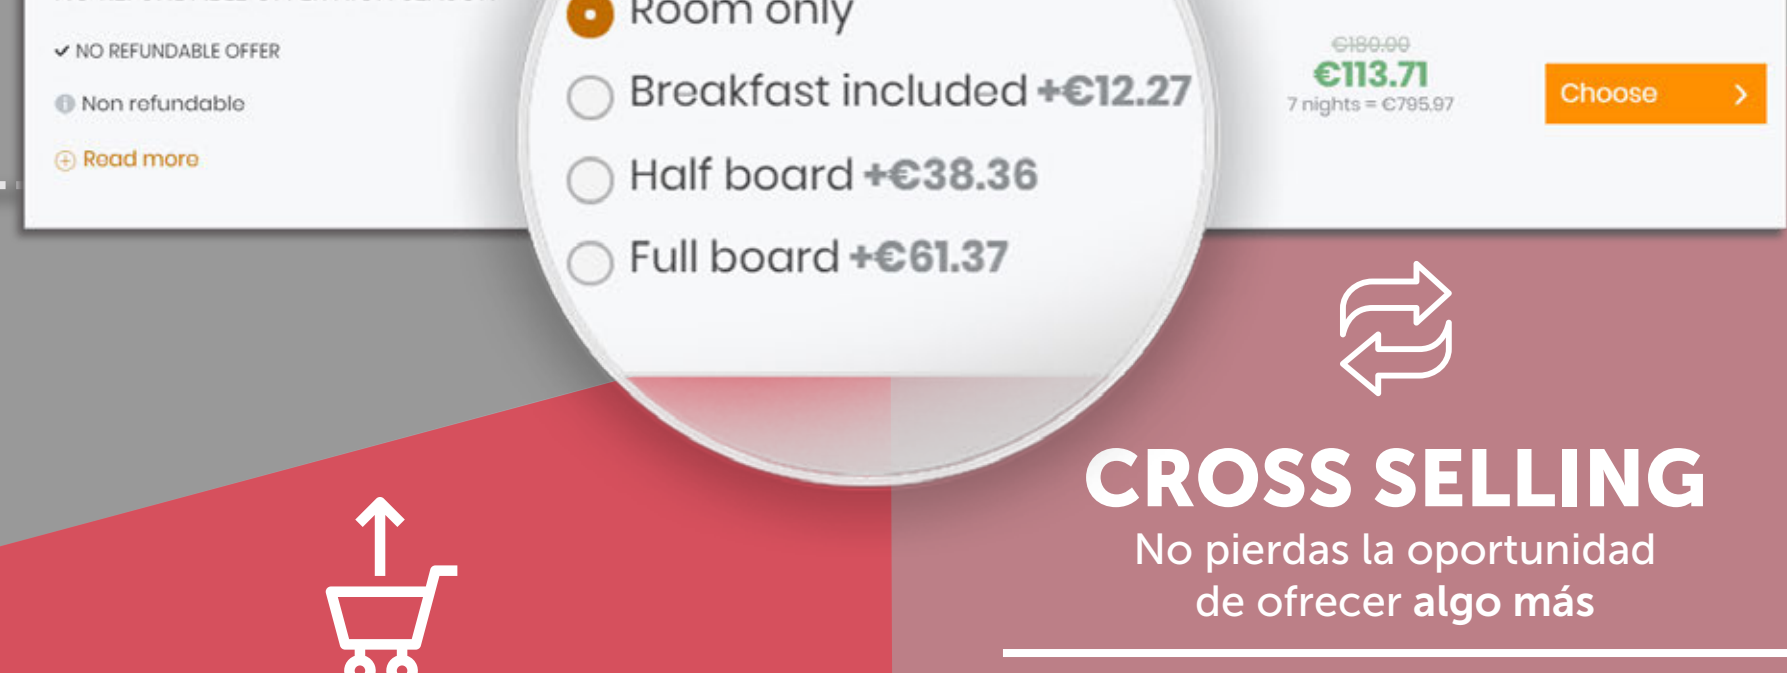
✔ NO REFUNDABLE OFFER

Non refundable

Read more

Room only

Breakfast included +€12.27

Half board +€38.36

Full board +€61.37

~~€180.00~~
€113.71
7 nights = €795.97

Choose

CROSS SELLING
No pierdas la oportunidad de ofrecer algo más